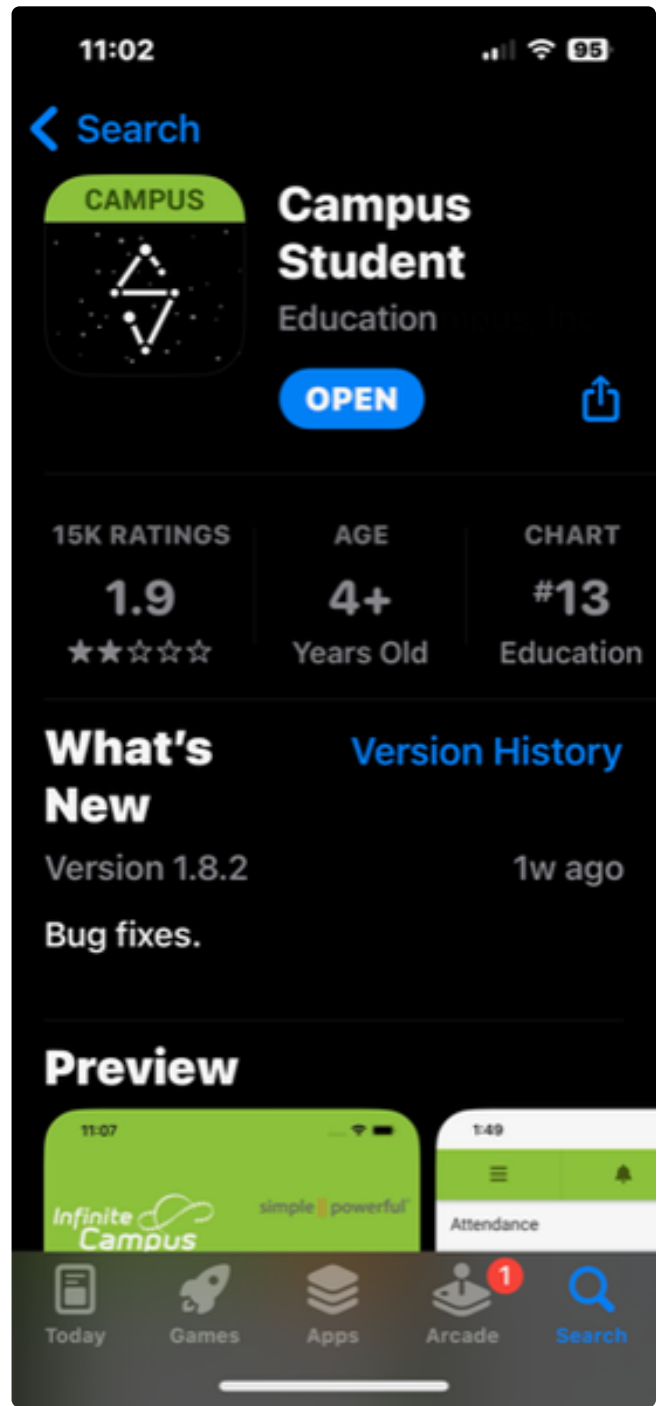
11:02
95

Search

CAMPUS

Campus Student
Education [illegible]

OPEN

15K RATINGS
1.9
★★☆☆☆

AGE
4+
Years Old

CHART
#13
Education

What's New
Version History
Version 1.8.2
1w ago
Bug fixes.

Preview

11:07
Infinite Campus
simple || powerful

1:49
Attendance

Today
Games
Apps
1
Arcade
Search